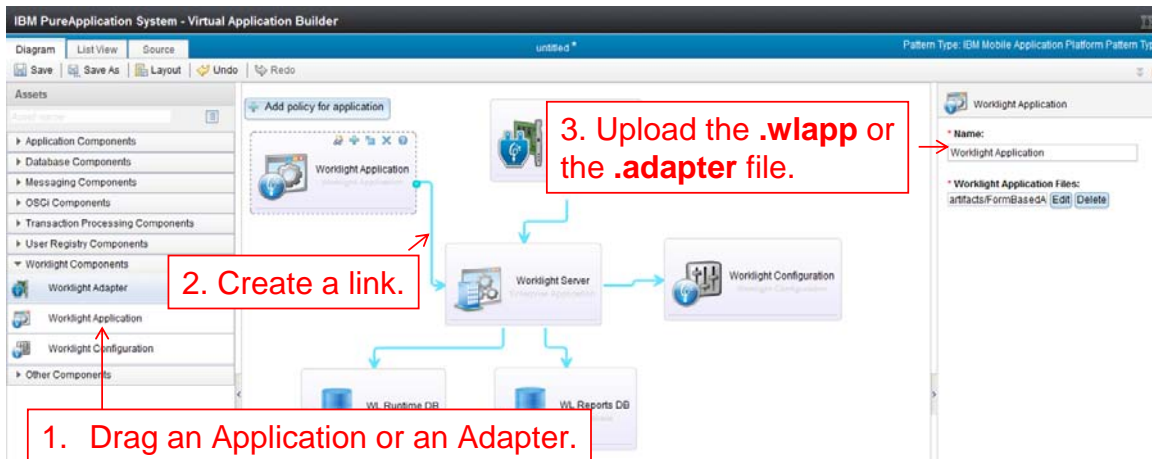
IBM PureApplication System - Virtual Application Builder

Diagram | List View | Source

untitled *

Pattern Type: IBM Mobile Application Platform Pattern Typ

Save | Save As | Layout | Undo | Redo

Assets

Asset search

▸ Application Components
▸ Database Components
▸ Messaging Components
▸ OSGi Components
▸ Transaction Processing Components
▸ User Registry Components
▾ Worklight Components
Worklight Adapter
Worklight Application
Worklight Configuration
▸ Other Components

Add policy for application

Worklight Application
Worklight Application

Worklight Server
Enterprise Application

Worklight Configuration
Worklight Configuration

WL Runtime DB

WL Reports DB

3. Upload the **.wlapp** or the **.adapter** file.

2. Create a link.

1. Drag an Application or an Adapter.

Worklight Application

* Name:
Worklight Application

* Worklight Application Files:
artifacts/FormBasedA Edit Delete